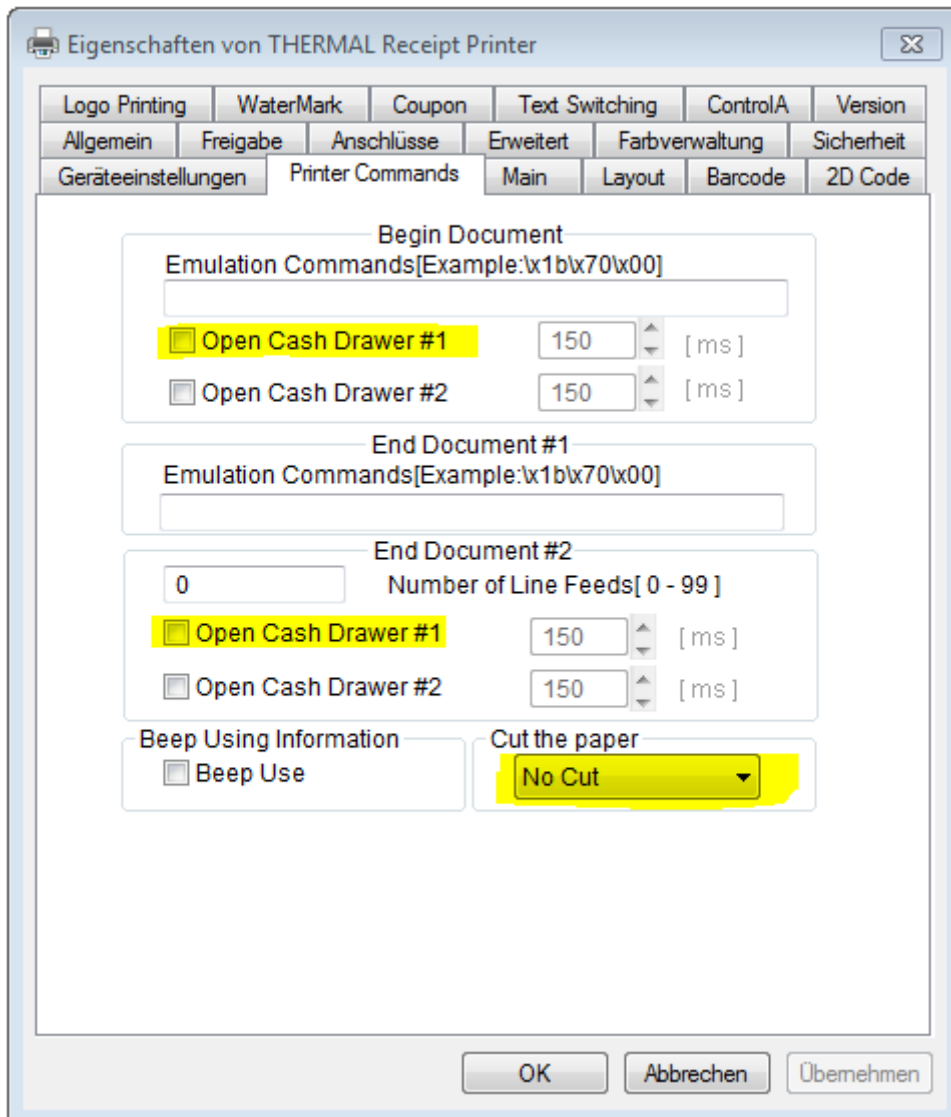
Eigenschaften von THERMAL Receipt Printer

Logo Printing | WaterMark | Coupon | Text Switching | ControlA | Version
Allgemein | Freigabe | Anschlüsse | Erweitert | Farbverwaltung | Sicherheit
Geräteeinstellungen | Printer Commands | Main | Layout | Barcode | 2D Code

Begin Document
Emulation Commands[Example:\x1b\x70\x00]

Open Cash Drawer #1 150 [ms]
Open Cash Drawer #2 150 [ms]

End Document #1
Emulation Commands[Example:\x1b\x70\x00]

End Document #2
0 Number of Line Feeds[ 0 - 99 ]
Open Cash Drawer #1 150 [ms]
Open Cash Drawer #2 150 [ms]

Beep Using Information
Beep Use

Cut the paper
No Cut

OK | Abbrechen | Übernehmen